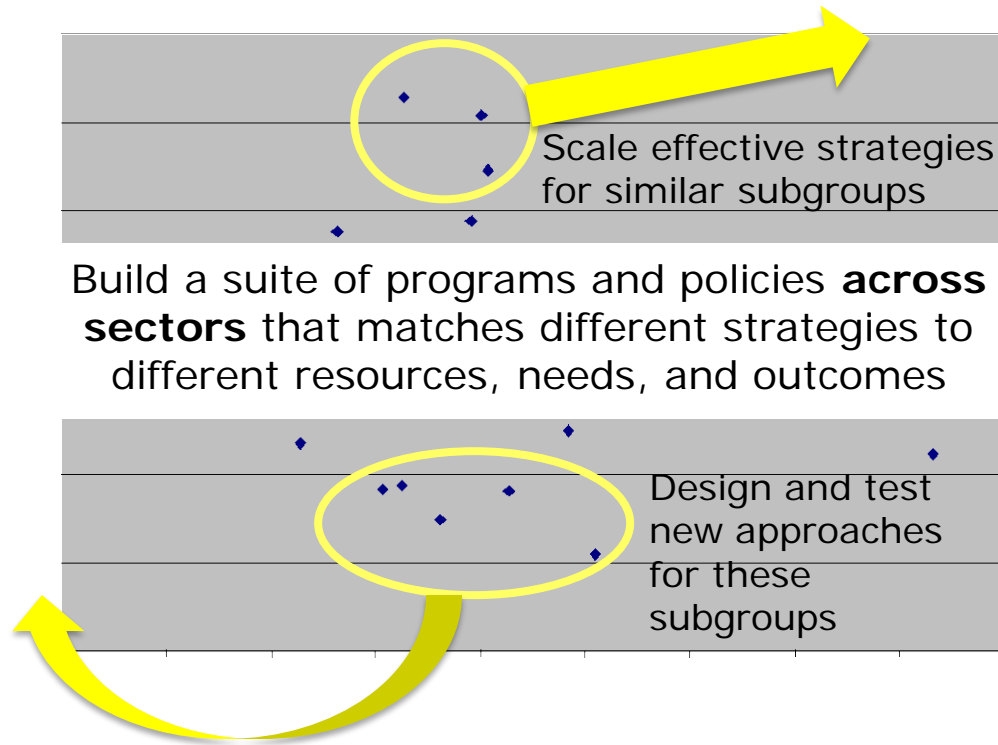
Scale effective strategies for similar subgroups

Build a suite of programs and policies **across sectors** that matches different strategies to different resources, needs, and outcomes

Design and test new approaches for these subgroups